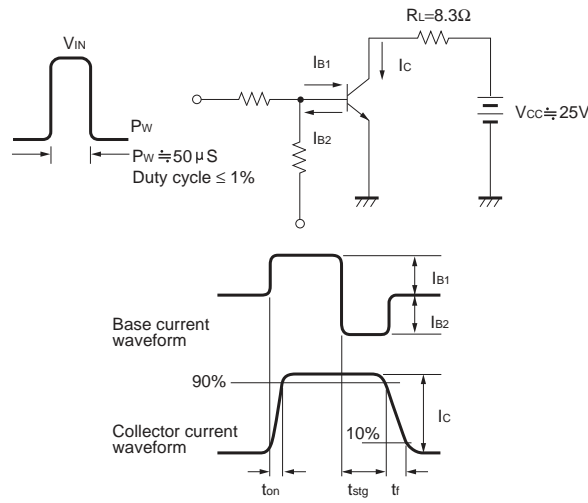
$V_{IN}$

$P_W$

$P_W \fallingdotseq 50\,\mu S$
Duty cycle ≤ 1%

$R_L=8.3\Omega$

$I_{B1}$

$I_C$

$I_{B2}$

$V_{CC} \fallingdotseq 25V$

$I_{B1}$

$I_{B2}$

Base current waveform

90%

$I_C$

Collector current waveform

10%

$t_{on}$ $t_{stg}$ $t_f$